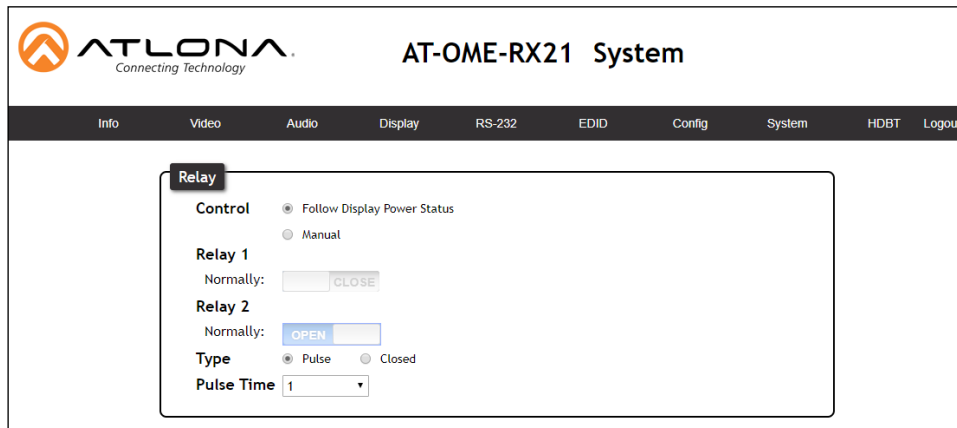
ATLONA
Connecting Technology

AT-OME-RX21 System

Info Video Audio Display RS-232 EDID Config System HDBT Logou

Relay

Control
Follow Display Power Status
Manual

Relay 1
Normally: CLOSE

Relay 2
Normally: OPEN

Type Pulse Closed

Pulse Time 1